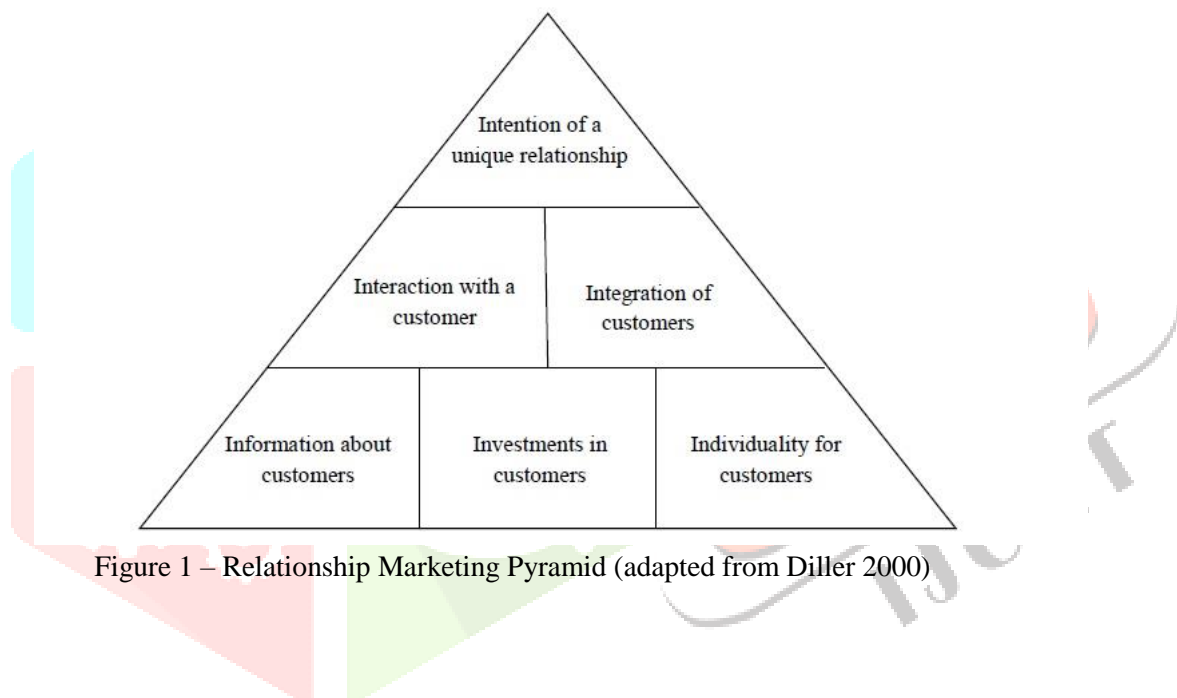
Intention of a unique relationship

Interaction with a customer

Integration of customers

Information about customers

Investments in customers

Individuality for customers

Figure 1 – Relationship Marketing Pyramid (adapted from Diller 2000)